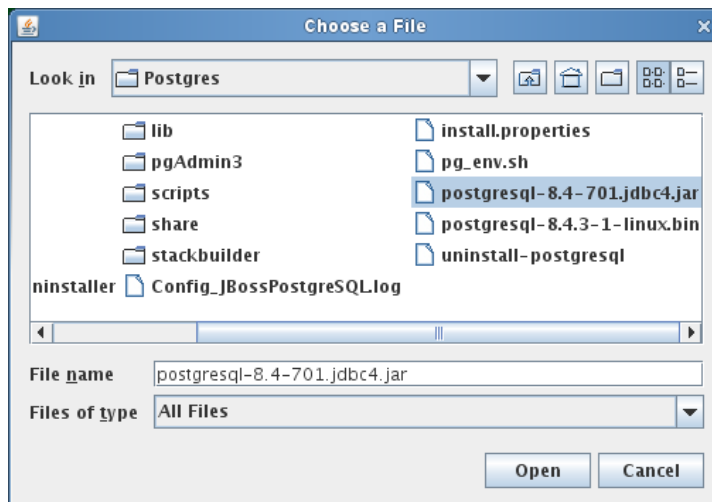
Choose a File

Look in Postgres

lib
pgAdmin3
scripts
share
stackbuilder
ninstaller Config_JBossPostgreSQL.log
install.properties
pg_env.sh
postgresql-8.4-701.jdbc4.jar
postgresql-8.4.3-1-linux.bin
uninstall-postgresql

File name postgresql-8.4-701.jdbc4.jar

Files of type All Files

Open Cancel